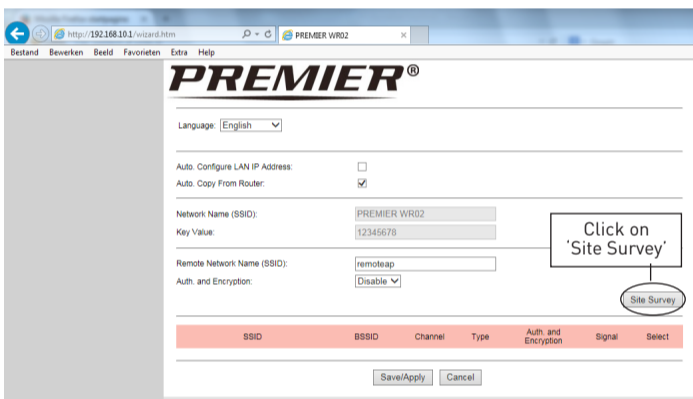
http://192.168.10.1/wizard.htm
PREMIER WR02
Bestand Bewerken Beeld Favorieten Extra Help

PREMIER®

Language: English

Auto. Configure LAN IP Address:
Auto. Copy From Router:

Network Name (SSID): PREMIER WR02
Key Value: 12345678

Click on 'Site Survey'

Remote Network Name (SSID): remoteap
Auth. and Encryption: Disable

Site Survey

| SSID | BSSID | Channel | Type | Auth. and Encryption | Signal | Select |
|---|---|---|---|---|---|---|

Save/Apply Cancel